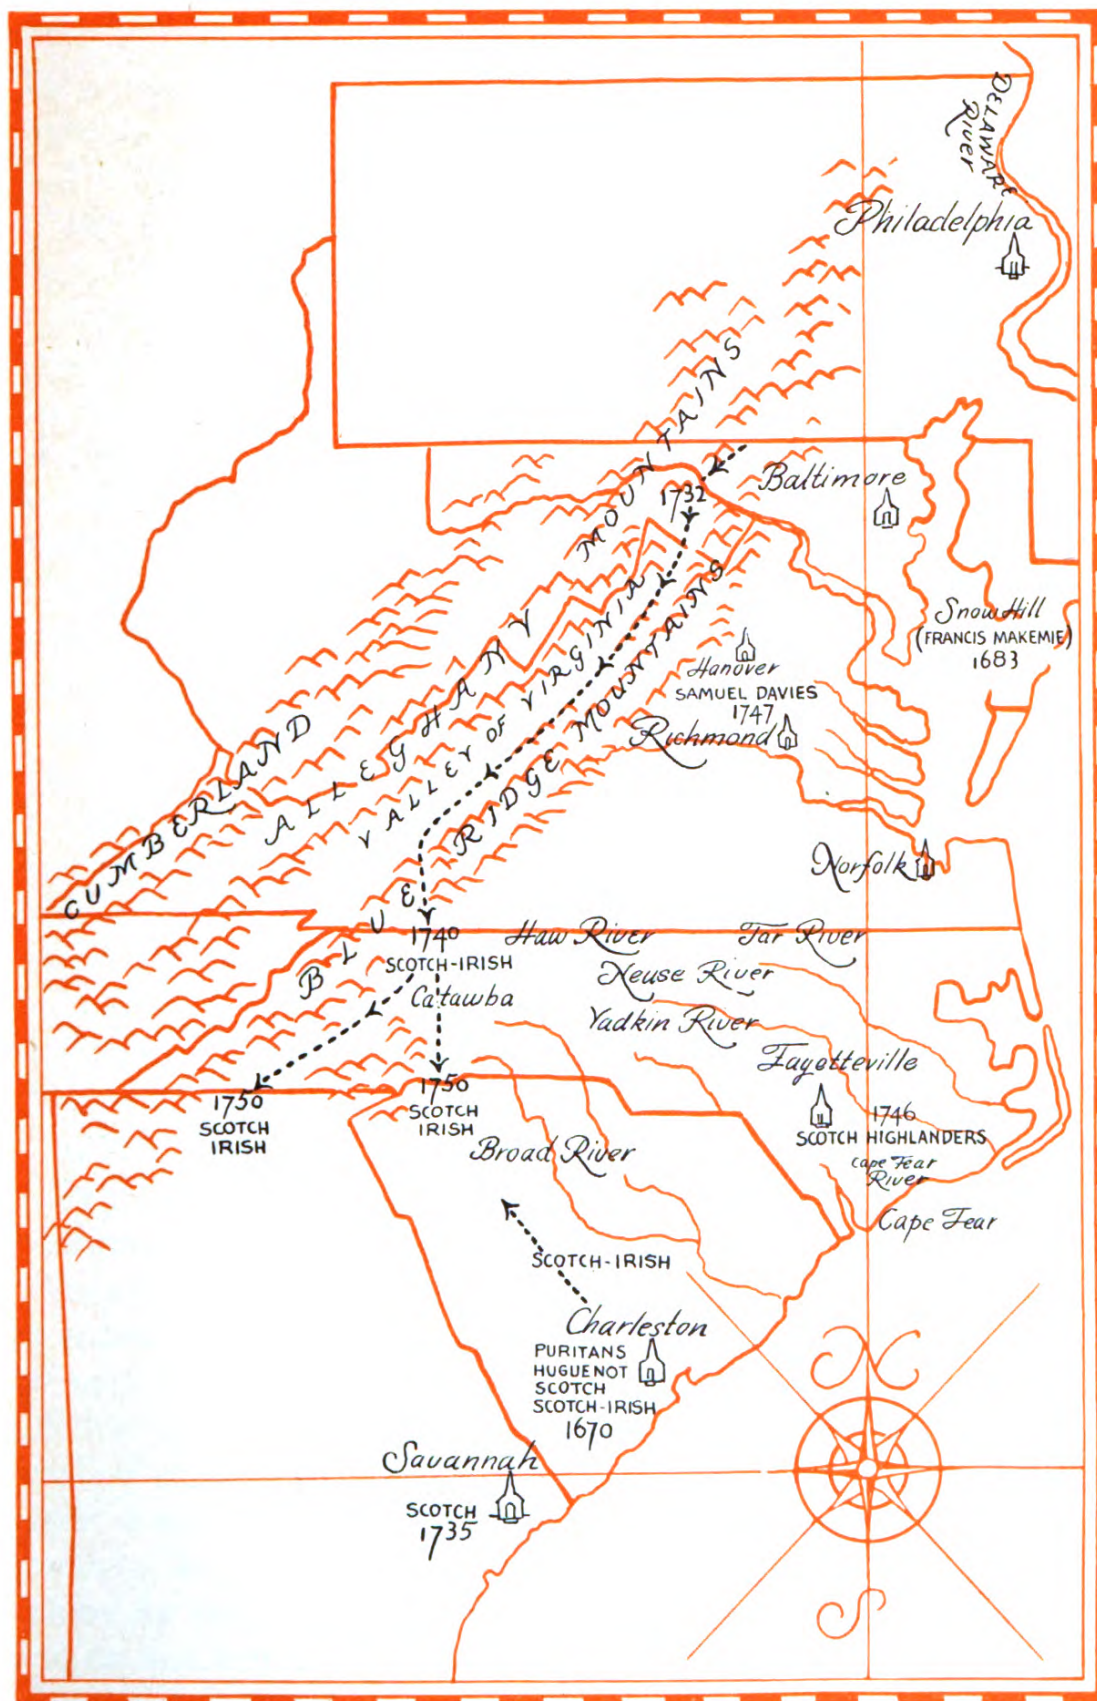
Delaware River

Philadelphia

Baltimore

1732

ALLEGHANY MOUNTAINS

CUMBERLAND

VALLEY OF VIRGINIA

BLUE RIDGE MOUNTAINS

Snow Hill
(FRANCIS MAKEMIE)
1683

Hanover
SAMUEL DAVIES
1747

Richmond

Norfolk

1740
SCOTCH-IRISH
Catawba

Haw River

Tar River

Neuse River

Yadkin River

Fayetteville
1746
SCOTCH HIGHLANDERS

Cape Fear River

Cape Fear

1750
SCOTCH
IRISH

1750
SCOTCH
IRISH

Broad River

SCOTCH-IRISH

Charleston
PURITANS
HUGUENOT
SCOTCH
SCOTCH-IRISH
1670

Savannah
SCOTCH
1735

N

S